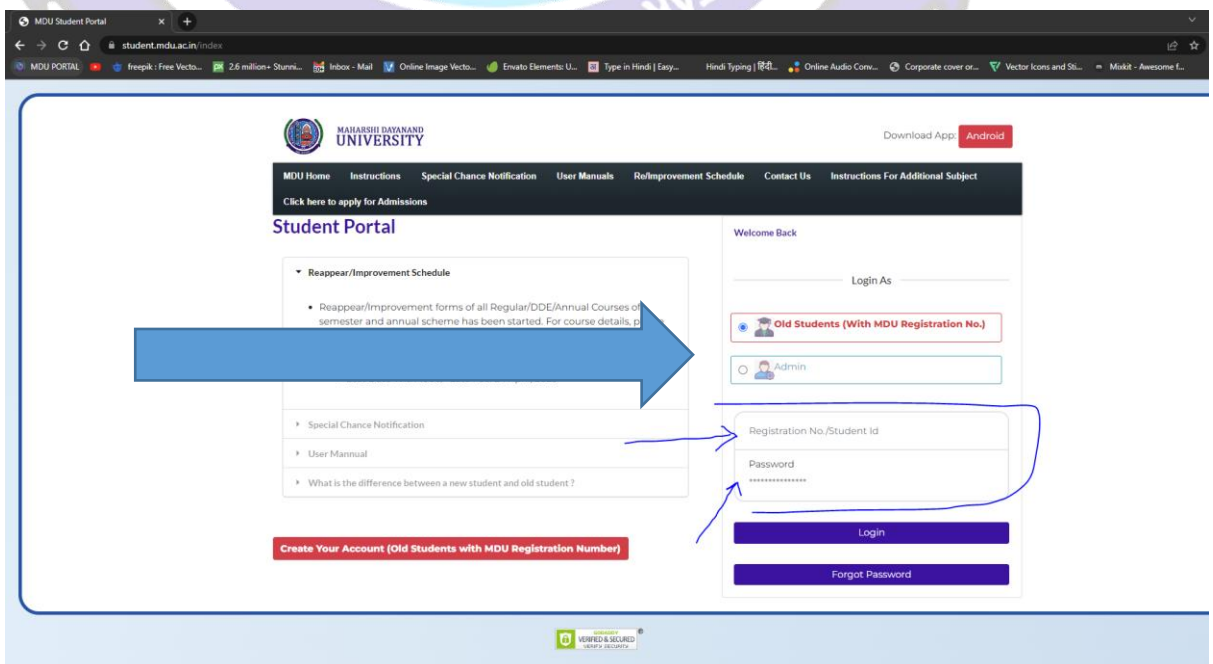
MDU Student Portal
student.mdu.ac.in/index
MDU PORTAL freepik : Free Vecto... 2.6 million+ Stunni... Inbox - Mail Online Image Vecto... Envato Elements: U... Type in Hindi | Easy... Hindi Typing | हिंदी... Online Audio Conv... Corporate cover or... Vector Icons and Sti... Mixkit - Awesome f...

MAHARSHI DAYANAND UNIVERSITY
Download App: Android

MDU Home Instructions Special Chance Notification User Manuals Re/Improvement Schedule Contact Us Instructions For Additional Subject
Click here to apply for Admissions

Student Portal

Reappear/Improvement Schedule

Reappear/Improvement forms of all Regular/DDE/Annual Courses of semester and annual scheme has been started. For course details, p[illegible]

Special Chance Notification
User Mannual
What is the difference between a new student and old student ?

Create Your Account (Old Students with MDU Registration Number)

Welcome Back
Login As
Old Students (With MDU Registration No.)
Admin
Registration No./Student Id
Password
Login
Forgot Password

VERIFIED & SECURED